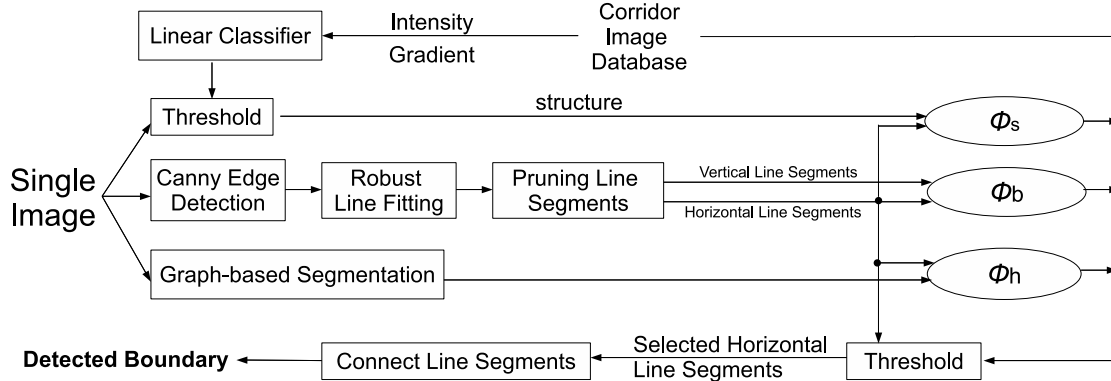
Linear Classifier

Intensity

Gradient

Corridor Image Database

Threshold

structure

$\Phi_s$

Single Image

Canny Edge Detection

Robust Line Fitting

Pruning Line Segments

Vertical Line Segments

Horizontal Line Segments

$\Phi_b$

Graph-based Segmentation

$\Phi_h$

Detected Boundary

Connect Line Segments

Selected Horizontal Line Segments

Threshold